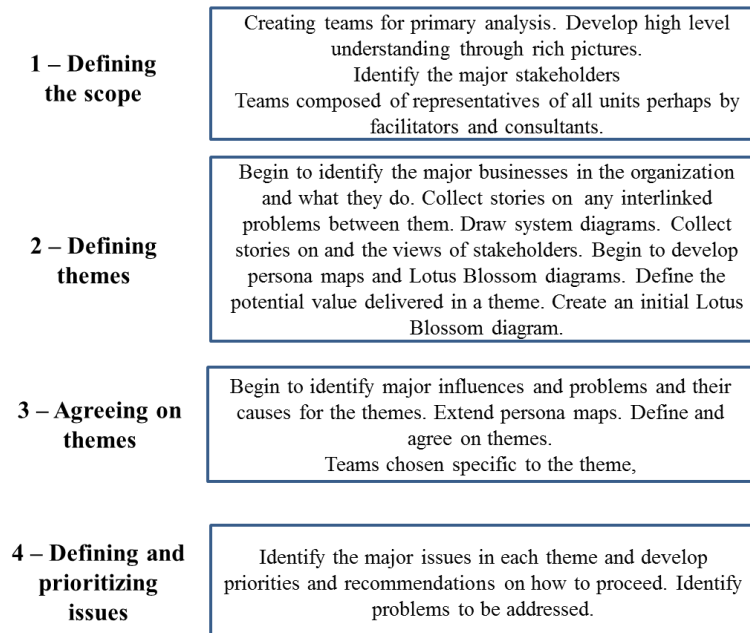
1 – Defining the scope

Creating teams for primary analysis. Develop high level understanding through rich pictures.
Identify the major stakeholders
Teams composed of representatives of all units perhaps by facilitators and consultants.

2 – Defining themes

Begin to identify the major businesses in the organization and what they do. Collect stories on any interlinked problems between them. Draw system diagrams. Collect stories on and the views of stakeholders. Begin to develop persona maps and Lotus Blossom diagrams. Define the potential value delivered in a theme. Create an initial Lotus Blossom diagram.

3 – Agreeing on themes

Begin to identify major influences and problems and their causes for the themes. Extend persona maps. Define and agree on themes.
Teams chosen specific to the theme,

4 – Defining and prioritizing issues

Identify the major issues in each theme and develop priorities and recommendations on how to proceed. Identify problems to be addressed.